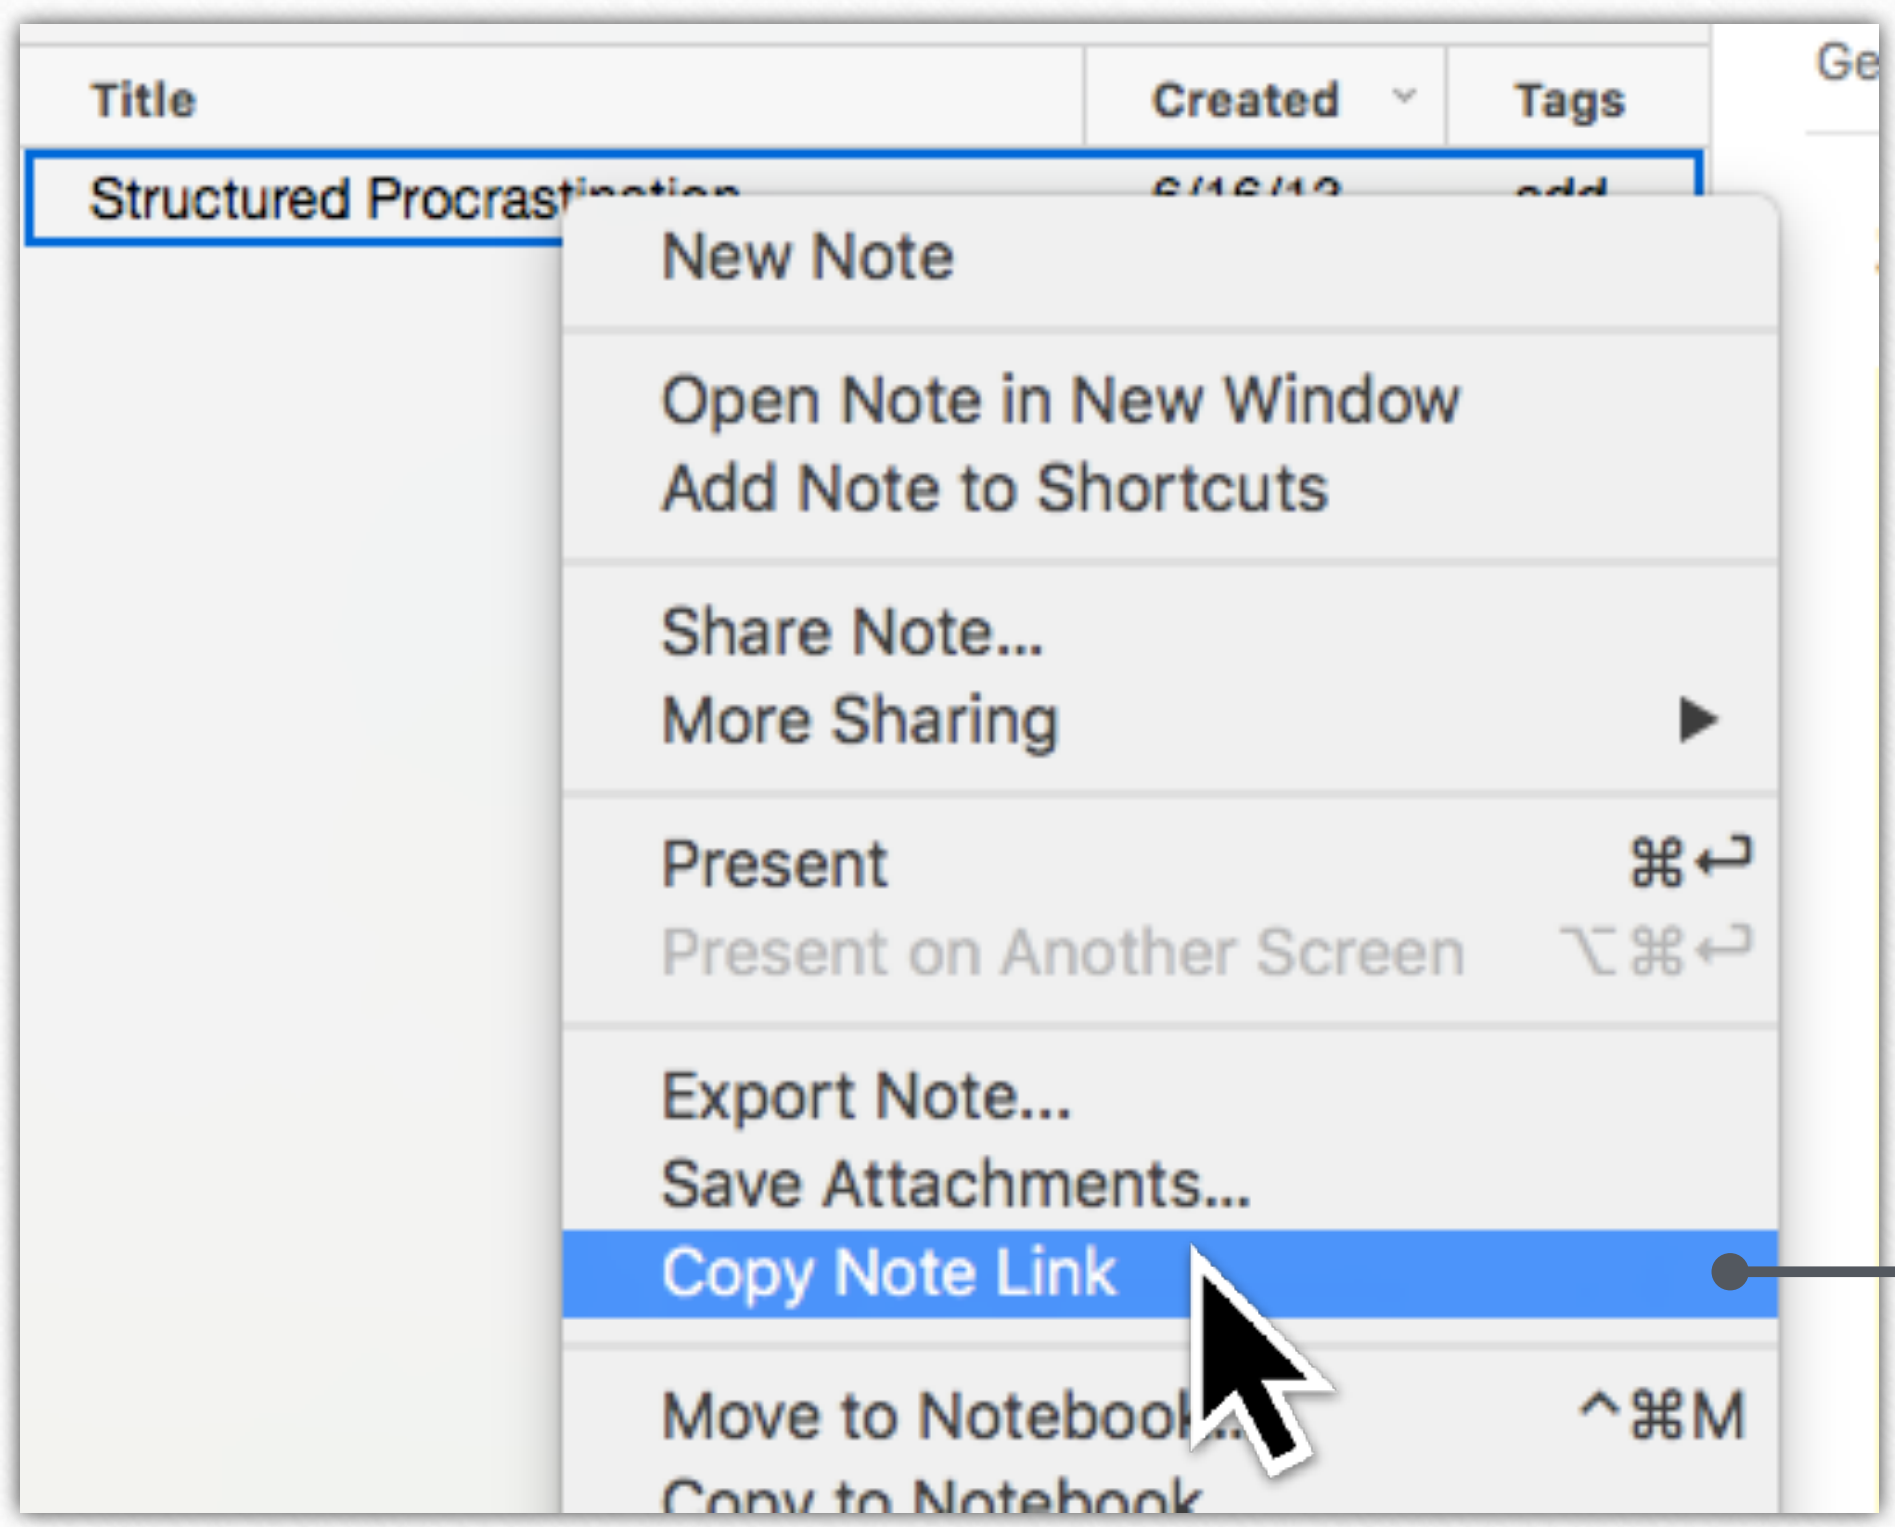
Title | Created | Tags

Ge

Structured Procras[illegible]

New Note

Open Note in New Window
Add Note to Shortcuts

Share Note...
More Sharing ▶

Present ⌘↩
Present on Another Screen ⌥⌘↩

Export Note...
Save Attachments...
Copy Note Link

Move to Notebook... ^⌘M
Copy to Notebook